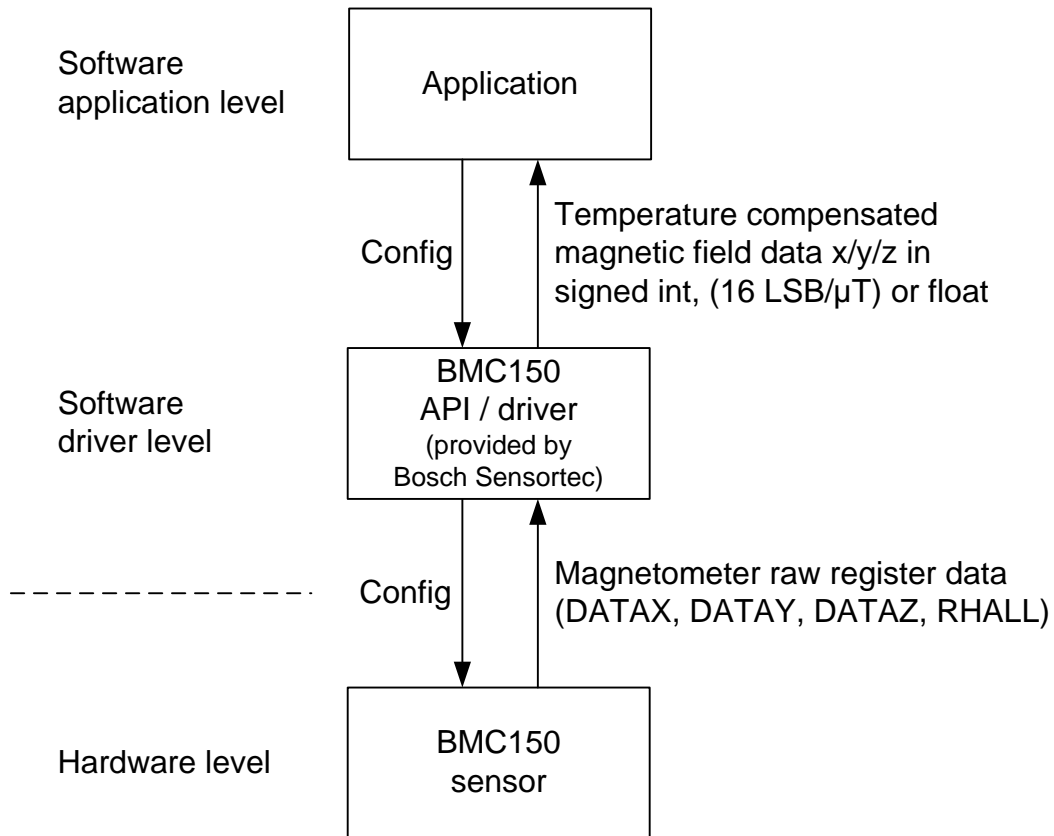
Software application level

Application

Config

Temperature compensated magnetic field data x/y/z in signed int, (16 LSB/µT) or float

Software driver level

BMC150
API / driver
(provided by Bosch Sensortec)

Config

Magnetometer raw register data (DATAX, DATAY, DATAZ, RHALL)

Hardware level

BMC150
sensor